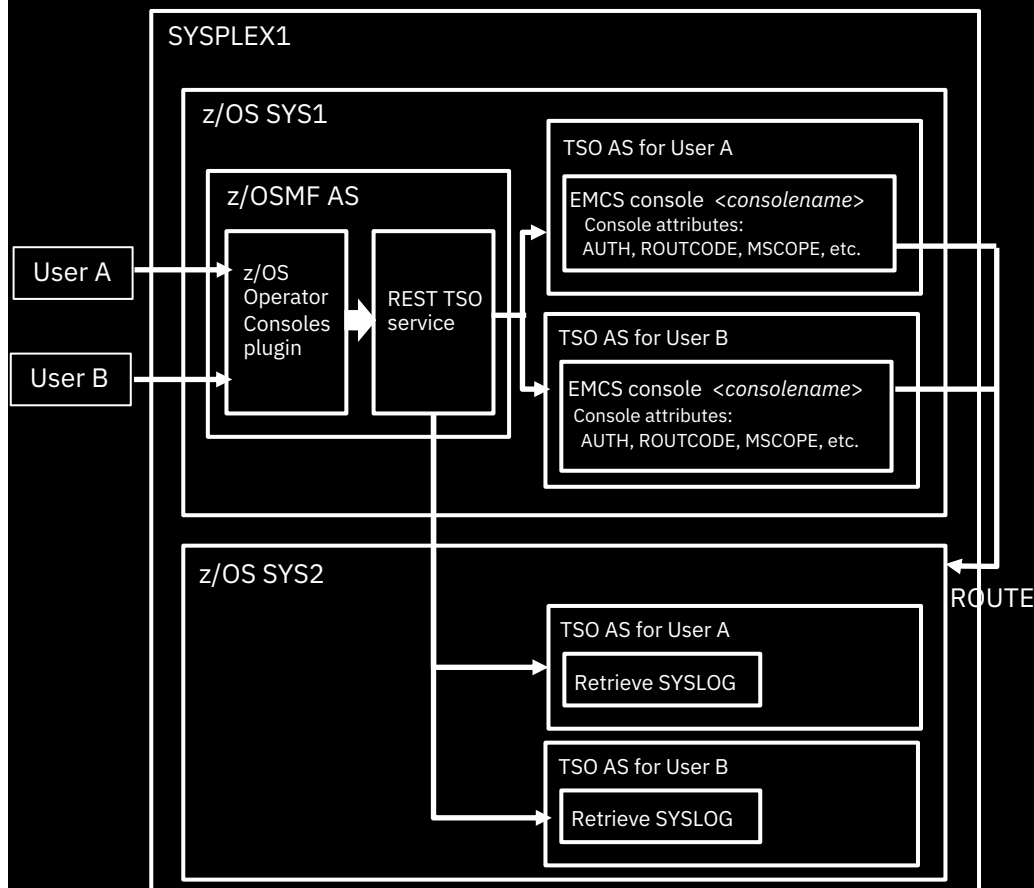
SYSPLEX1

z/OS SYS1

z/OSMF AS

User A

User B

z/OS Operator Consoles plugin

REST TSO service

TSO AS for User A

EMCS console <*consolename*>
Console attributes:
AUTH, ROUTCODE, MSCOPE, etc.

TSO AS for User B

EMCS console <*consolename*>
Console attributes:
AUTH, ROUTCODE, MSCOPE, etc.

z/OS SYS2

ROUTE

TSO AS for User A

Retrieve SYSLOG

TSO AS for User B

Retrieve SYSLOG